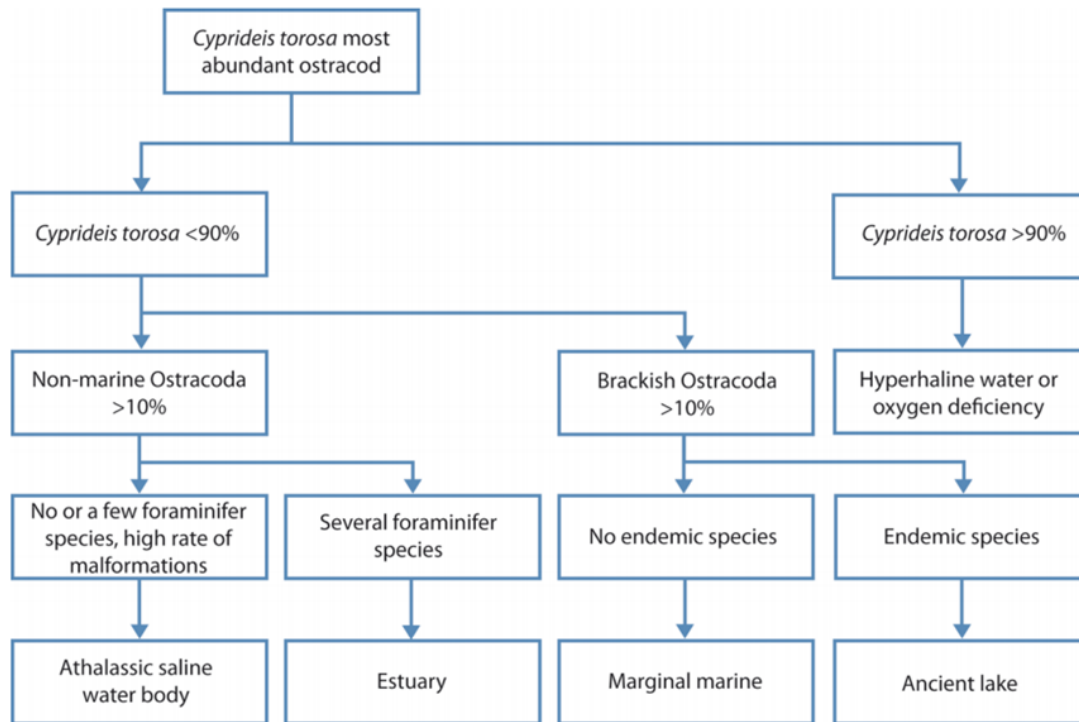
Cyprideis torosa most abundant ostracod

Cyprideis torosa <90%

Cyprideis torosa >90%

Non-marine Ostracoda >10%

Brackish Ostracoda >10%

Hyperhaline water or oxygen deficiency

No or a few foraminifer species, high rate of malformations

Several foraminifer species

No endemic species

Endemic species

Athalassic saline water body

Estuary

Marginal marine

Ancient lake